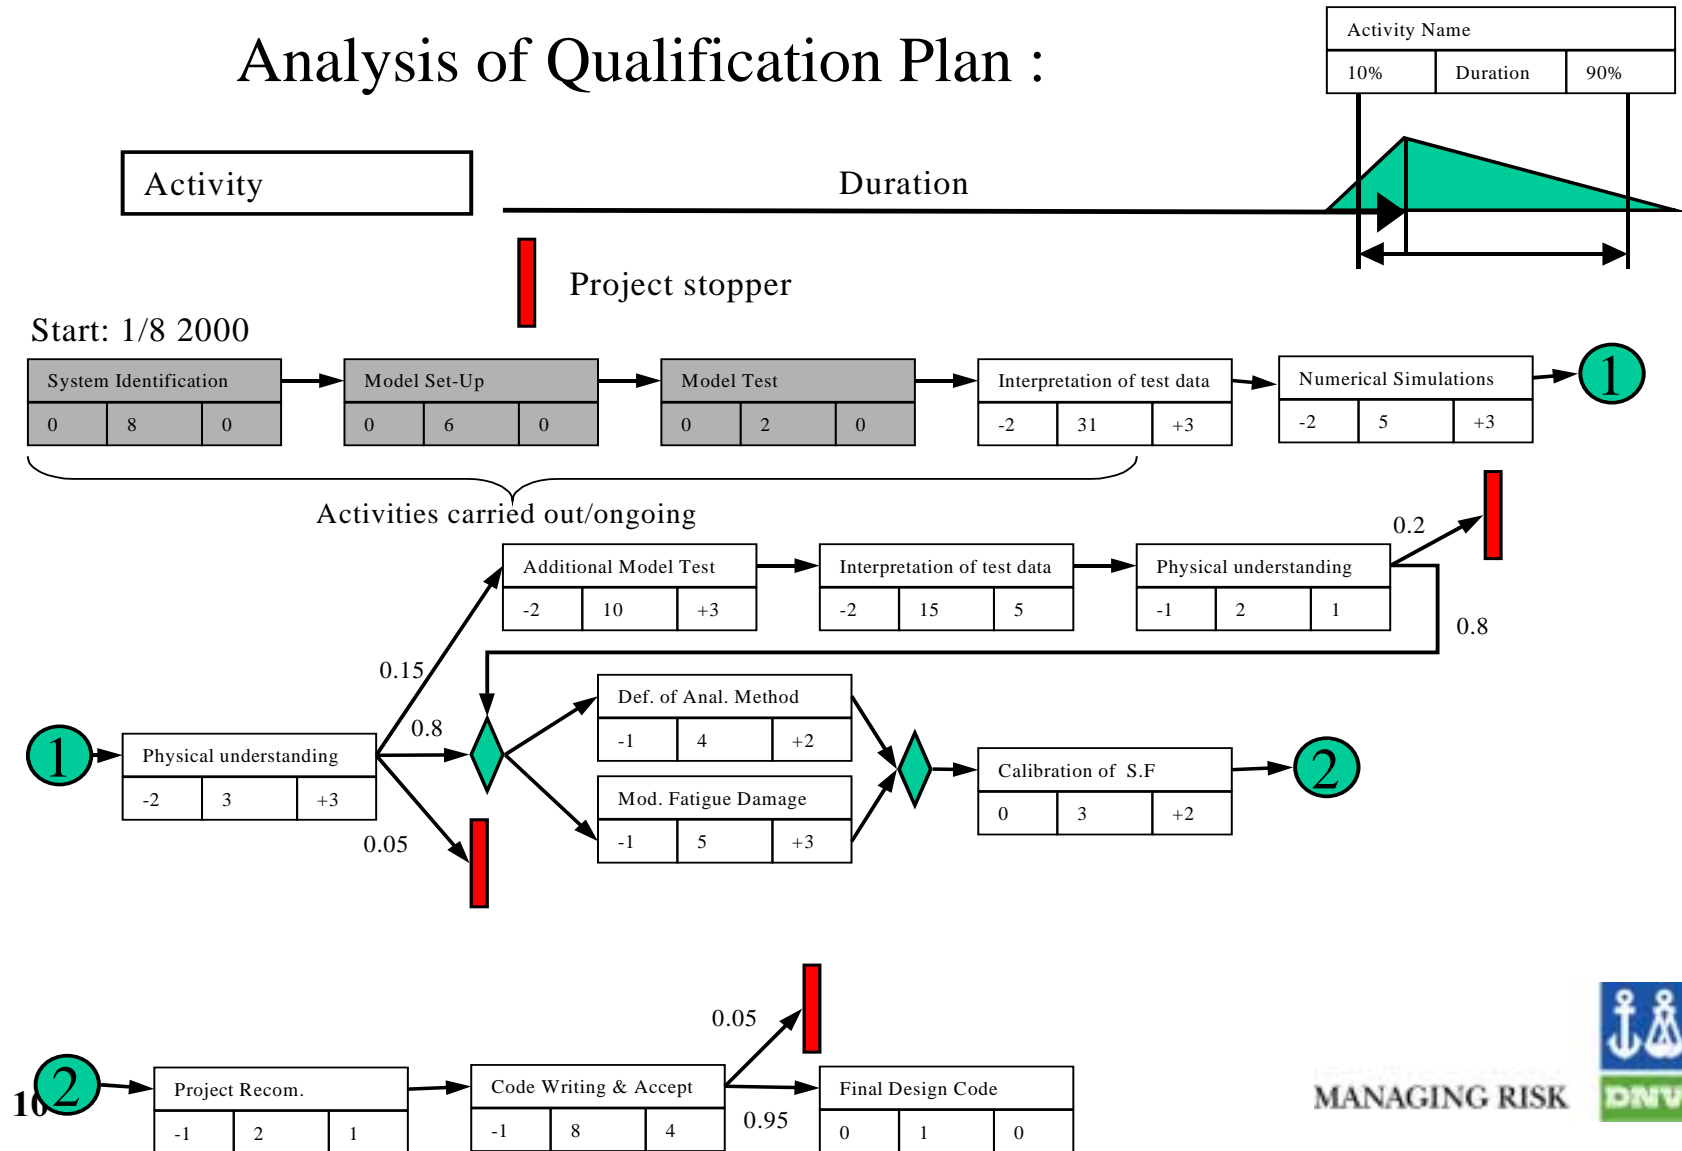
Analysis of Qualification Plan :

| Activity Name | | |
|---|---|---|
| 10% | Duration | 90% |

Activity

Duration

Project stopper

Start: 1/8 2000

| System Identification | | |
|---|---|---|
| 0 | 8 | 0 |

| Model Set-Up | | |
|---|---|---|
| 0 | 6 | 0 |

| Model Test | | |
|---|---|---|
| 0 | 2 | 0 |

| Interpretation of test data | | |
|---|---|---|
| -2 | 31 | +3 |

| Numerical Simulations | | |
|---|---|---|
| -2 | 5 | +3 |

1

Activities carried out/ongoing

0.2

| Additional Model Test | | |
|---|---|---|
| -2 | 10 | +3 |

| Interpretation of test data | | |
|---|---|---|
| -2 | 15 | 5 |

| Physical understanding | | |
|---|---|---|
| -1 | 2 | 1 |

0.8

0.15

1

| Physical understanding | | |
|---|---|---|
| -2 | 3 | +3 |

0.8

0.05

| Def. of Anal. Method | | |
|---|---|---|
| -1 | 4 | +2 |

| Mod. Fatigue Damage | | |
|---|---|---|
| -1 | 5 | +3 |

| Calibration of S.F | | |
|---|---|---|
| 0 | 3 | +2 |

2

0.05

10

2

| Project Recom. | | |
|---|---|---|
| -1 | 2 | 1 |

| Code Writing & Accept | | |
|---|---|---|
| -1 | 8 | 4 |

0.95

| Final Design Code | | |
|---|---|---|
| 0 | 1 | 0 |

MANAGING RISK

DNV